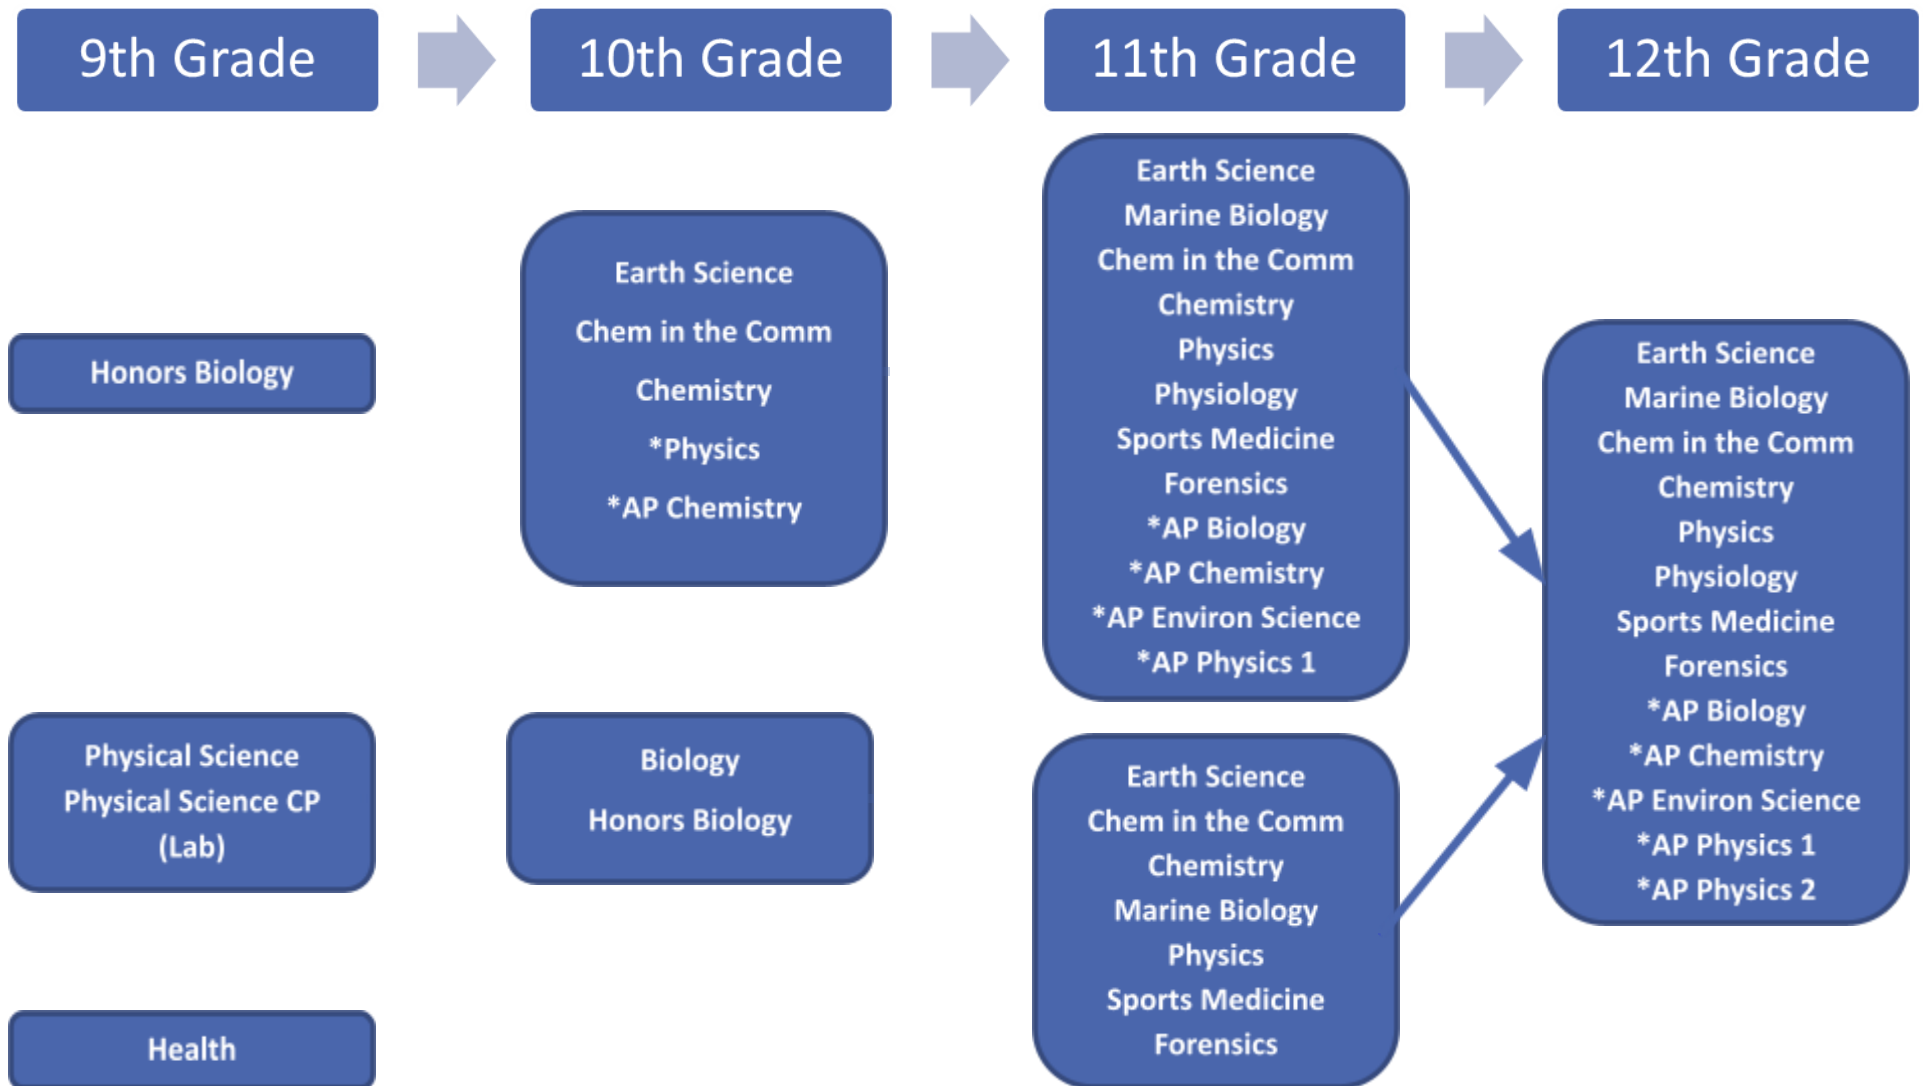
9th Grade

10th Grade

11th Grade

12th Grade

Honors Biology

Physical Science
Physical Science CP
(Lab)

Health

Earth Science
Chem in the Comm
Chemistry
*Physics
*AP Chemistry

Biology
Honors Biology

Earth Science
Marine Biology
Chem in the Comm
Chemistry
Physics
Physiology
Sports Medicine
Forensics
*AP Biology
*AP Chemistry
*AP Environ Science
*AP Physics 1

Earth Science
Chem in the Comm
Chemistry
Marine Biology
Physics
Sports Medicine
Forensics

Earth Science
Marine Biology
Chem in the Comm
Chemistry
Physics
Physiology
Sports Medicine
Forensics
*AP Biology
*AP Chemistry
*AP Environ Science
*AP Physics 1
*AP Physics 2